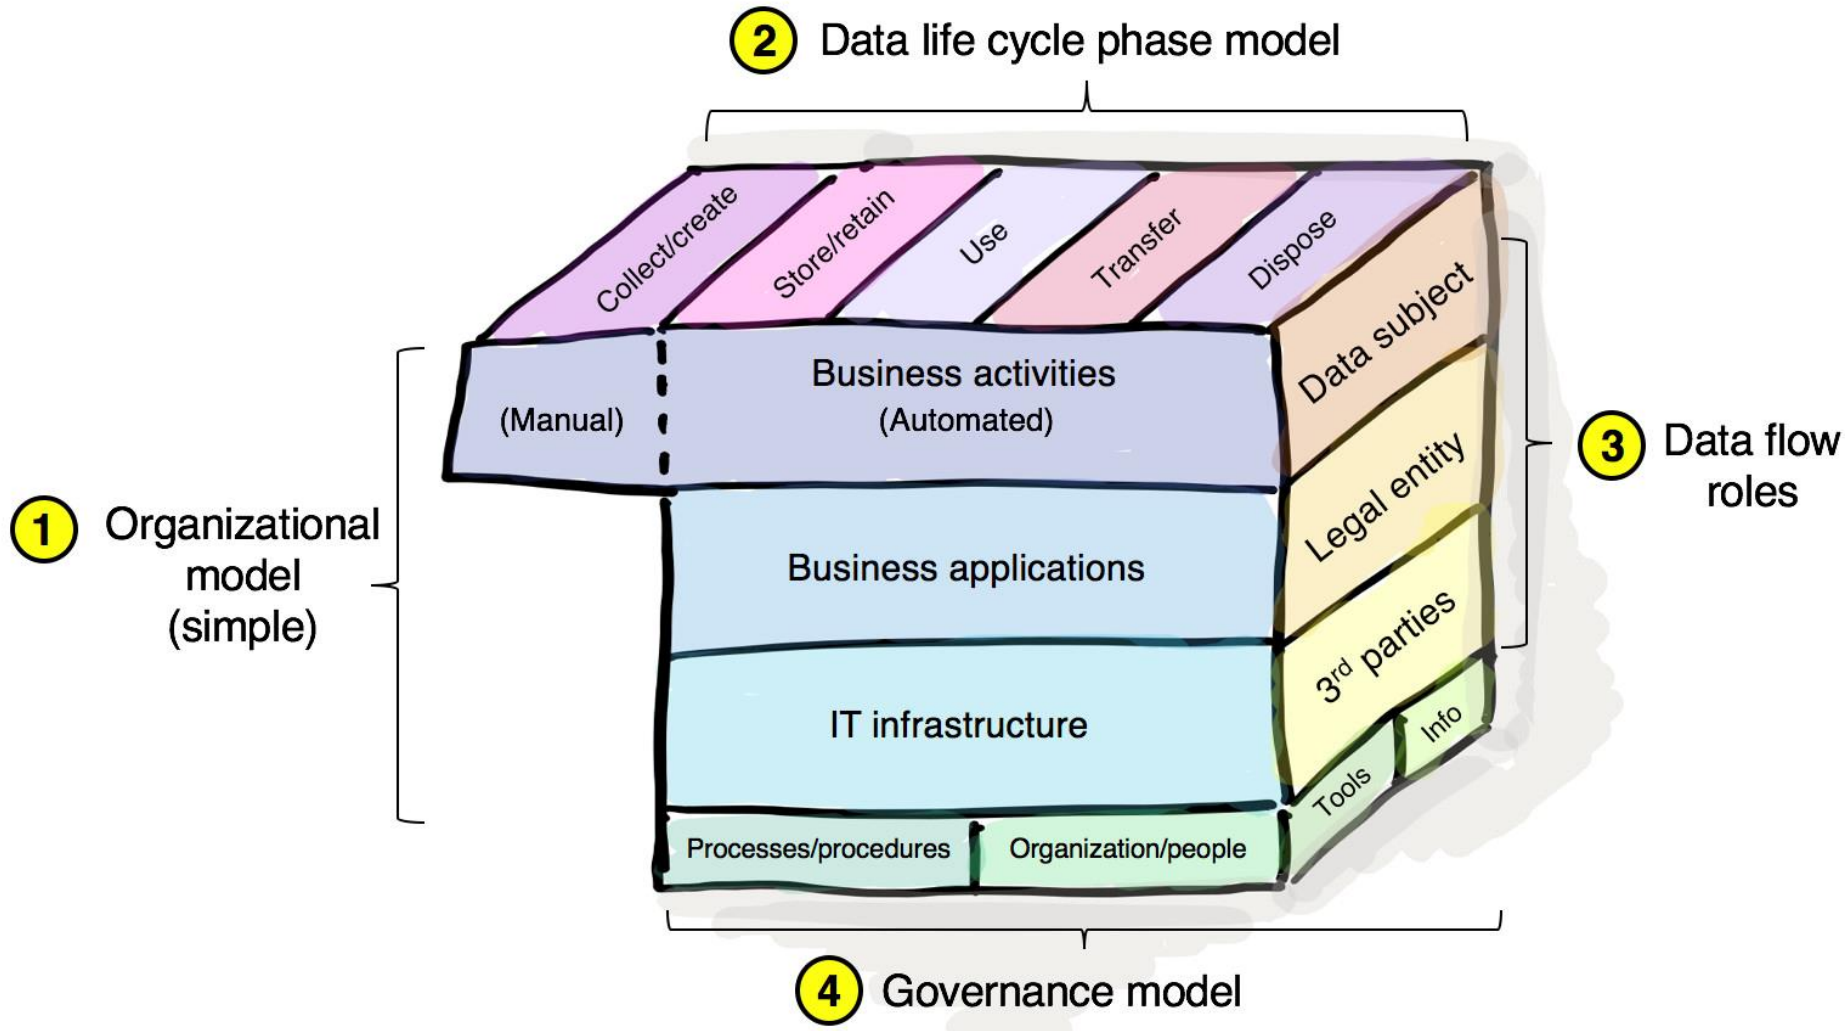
2 Data life cycle phase model

Collect/create
Store/retain
Use
Transfer
Dispose

1 Organizational model (simple)

(Manual)
Business activities
(Automated)

Business applications

IT infrastructure

Processes/procedures
Organization/people

Data subject
Legal entity
3$^{rd}$ parties

3 Data flow roles

Tools
Info

4 Governance model